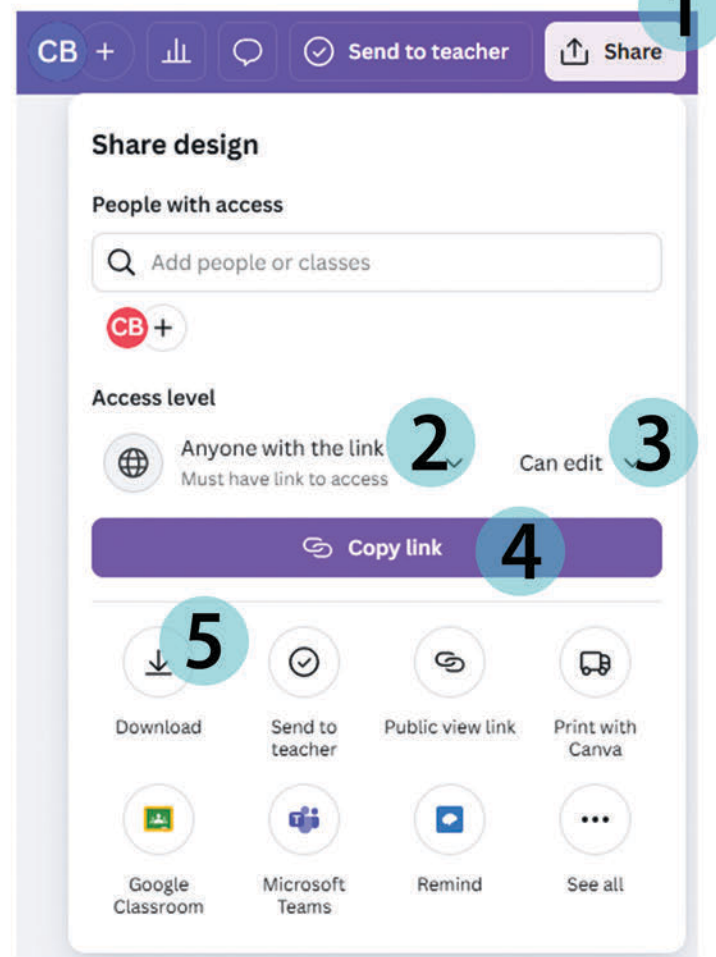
CB + Send to teacher Share 1

Share design

People with access

Add people or classes

CB +

Access level

Anyone with the link 2
Must have link to access

Can edit 3

Copy link 4

5

Download

Send to teacher

Public view link

Print with Canva

Google Classroom

Microsoft Teams

Remind

See all